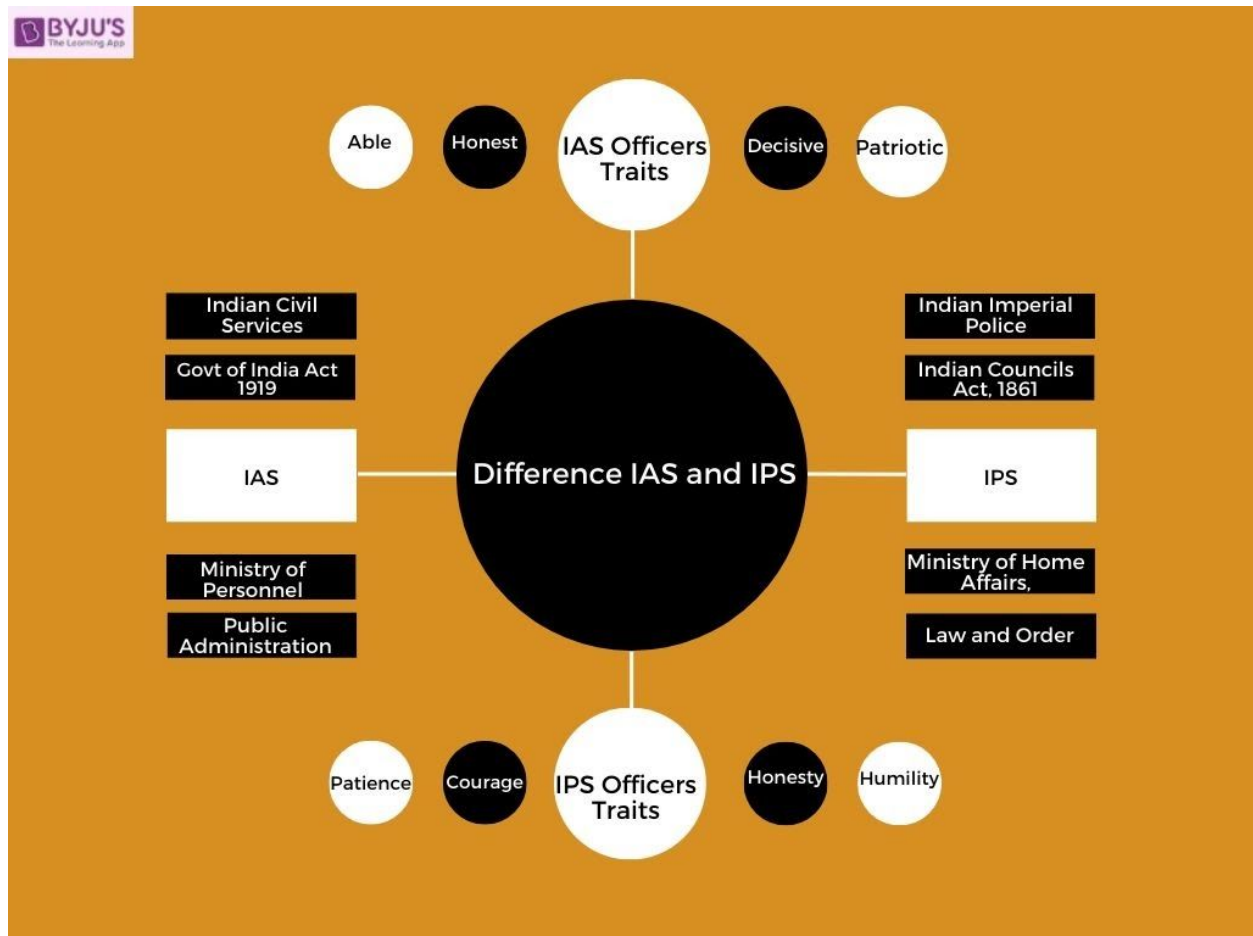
BYJU'S
The Learning App

Able

Honest

IAS Officers Traits

Decisive

Patriotic

Indian Civil Services

Govt of India Act 1919

IAS

Ministry of Personnel

Public Administration

Difference IAS and IPS

Indian Imperial Police

Indian Councils Act, 1861

IPS

Ministry of Home Affairs,

Law and Order

Patience

Courage

IPS Officers Traits

Honesty

Humility